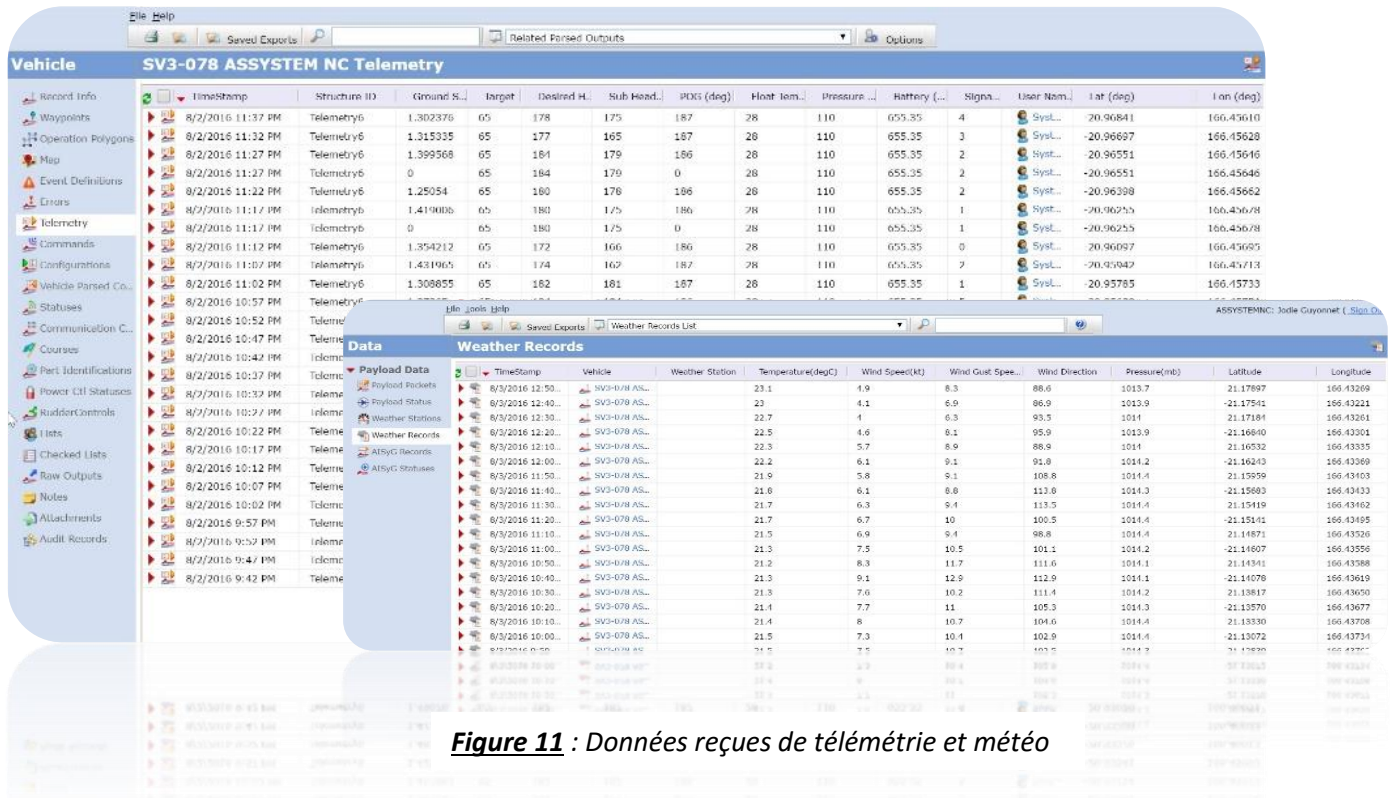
File Help

Saved Exports

Related Parsed Outputs

Options

Vehicle

SV3-078 ASSYSTEM NC Telemetry

Record Info
Waypoints
Operation Polygons
Map
Event Definitions
Errors
Telemetry
Commands
Configurations
Vehicle Parsed Co...
Statuses
Communication C...
Courses
Part Identifications
Power Ctl Statuses
RudderControls
Lists
Checked Lists
Raw Outputs
Notes
Attachements
Audit Records

| TimeStamp | Structure ID | Ground S... | Target | Desired H... | Sub Head... | PDG (deg) | Float Tem... | Pressure ... | Battery (... | Signa... | User Nam... | Lat (deg) | Lon (deg) |
|---|---|---|---|---|---|---|---|---|---|---|---|---|---|
| 8/2/2016 11:37 PM | Telemetry6 | 1.302376 | 65 | 178 | 175 | 187 | 28 | 110 | 655.35 | 4 | Syst... | -20.96841 | 166.45610 |
| 8/2/2016 11:32 PM | Telemetry6 | 1.315335 | 65 | 177 | 165 | 187 | 28 | 110 | 655.35 | 3 | Syst... | -20.96697 | 166.45628 |
| 8/2/2016 11:27 PM | Telemetry6 | 1.399568 | 65 | 184 | 179 | 186 | 28 | 110 | 655.35 | 2 | Syst... | -20.96551 | 166.45646 |
| 8/2/2016 11:27 PM | Telemetry6 | 0 | 65 | 184 | 179 | 0 | 28 | 110 | 655.35 | 2 | Syst... | -20.96551 | 166.45646 |
| 8/2/2016 11:22 PM | Telemetry6 | 1.25054 | 65 | 180 | 178 | 186 | 28 | 110 | 655.35 | 2 | Syst... | -20.96398 | 166.45662 |
| 8/2/2016 11:17 PM | Telemetry6 | 1.419006 | 65 | 180 | 175 | 186 | 28 | 110 | 655.35 | 1 | Syst... | -20.96255 | 166.45678 |
| 8/2/2016 11:17 PM | Telemetry6 | 0 | 65 | 180 | 175 | 0 | 28 | 110 | 655.35 | 1 | Syst... | -20.96255 | 166.45678 |
| 8/2/2016 11:12 PM | Telemetry6 | 1.354212 | 65 | 172 | 166 | 186 | 28 | 110 | 655.35 | 0 | Syst... | -20.96097 | 166.45695 |
| 8/2/2016 11:07 PM | Telemetry6 | 1.431965 | 65 | 174 | 162 | 187 | 28 | 110 | 655.35 | 2 | Syst... | -20.95942 | 166.45713 |
| 8/2/2016 11:02 PM | Telemetry6 | 1.308855 | 65 | 182 | 181 | 187 | 28 | 110 | 655.35 | 1 | Syst... | -20.95785 | 166.45733 |
| 8/2/2016 10:57 PM | Telemetry6 | | | | | | | | | | | | |
| 8/2/2016 10:52 PM | Teleme | | | | | | | | | | | | |
| 8/2/2016 10:47 PM | Teleme | | | | | | | | | | | | |
| 8/2/2016 10:42 PM | Teleme | | | | | | | | | | | | |
| 8/2/2016 10:37 PM | Teleme | | | | | | | | | | | | |
| 8/2/2016 10:32 PM | Teleme | | | | | | | | | | | | |
| 8/2/2016 10:27 PM | Teleme | | | | | | | | | | | | |
| 8/2/2016 10:22 PM | Teleme | | | | | | | | | | | | |
| 8/2/2016 10:17 PM | Teleme | | | | | | | | | | | | |
| 8/2/2016 10:12 PM | Teleme | | | | | | | | | | | | |
| 8/2/2016 10:07 PM | Teleme | | | | | | | | | | | | |
| 8/2/2016 10:02 PM | Teleme | | | | | | | | | | | | |
| 8/2/2016 9:57 PM | Teleme | | | | | | | | | | | | |
| 8/2/2016 9:52 PM | Teleme | | | | | | | | | | | | |
| 8/2/2016 9:47 PM | Teleme | | | | | | | | | | | | |
| 8/2/2016 9:42 PM | Teleme | | | | | | | | | | | | |

File Tools Help

Saved Exports

Weather Records List

ASSYSTEMNC: Jodie Guyonnet ( Sign O...

Data

Weather Records

Payload Data
Payload Packets
Payload Status
Weather Stations
Weather Records
AISyG Records
AISyG Statuses

| TimeStamp | Vehicle | Weather Station | Temperature(degC) | Wind Speed(kt) | Wind Gust Spee... | Wind Direction | Pressure(mb) | Latitude | Longitude |
|---|---|---|---|---|---|---|---|---|---|
| 8/3/2016 12:50... | SV3-078 AS... | | 23.1 | 4.9 | 8.3 | 88.6 | 1013.7 | 21.17897 | 166.43269 |
| 8/3/2016 12:40... | SV3-078 AS... | | 23 | 4.1 | 6.9 | 86.9 | 1013.9 | -21.17541 | 166.43221 |
| 8/3/2016 12:30... | SV3-078 AS... | | 22.7 | 4 | 6.3 | 93.5 | 1014 | 21.17184 | 166.43261 |
| 8/3/2016 12:20... | SV3-078 AS... | | 22.5 | 4.6 | 8.1 | 95.9 | 1013.9 | -21.16840 | 166.43301 |
| 8/3/2016 12:10... | SV3-078 AS... | | 22.3 | 5.7 | 8.9 | 88.9 | 1014 | 21.16532 | 166.43335 |
| 8/3/2016 12:00... | SV3-078 AS... | | 22.2 | 6.1 | 9.1 | 91.8 | 1014.2 | -21.16243 | 166.43369 |
| 8/3/2016 11:50... | SV3-078 AS... | | 21.9 | 5.8 | 9.1 | 108.8 | 1014.4 | -21.15959 | 166.43403 |
| 8/3/2016 11:40... | SV3-078 AS... | | 21.8 | 6.1 | 8.8 | 113.8 | 1014.3 | -21.15683 | 166.43433 |
| 8/3/2016 11:30... | SV3-078 AS... | | 21.7 | 6.3 | 9.4 | 113.5 | 1014.4 | -21.15419 | 166.43462 |
| 8/3/2016 11:20... | SV3-078 AS... | | 21.7 | 6.7 | 10 | 100.5 | 1014.4 | -21.15141 | 166.43495 |
| 8/3/2016 11:10... | SV3-078 AS... | | 21.5 | 6.9 | 9.4 | 98.8 | 1014.4 | 21.14871 | 166.43526 |
| 8/3/2016 11:00... | SV3-078 AS... | | 21.3 | 7.5 | 10.5 | 101.1 | 1014.2 | -21.14607 | 166.43556 |
| 8/3/2016 10:50... | SV3-078 AS... | | 21.2 | 8.3 | 11.7 | 111.6 | 1014.1 | -21.14341 | 166.43588 |
| 8/3/2016 10:40... | SV3-078 AS... | | 21.3 | 9.1 | 12.9 | 112.9 | 1014.1 | -21.14078 | 166.43619 |
| 8/3/2016 10:30... | SV3-078 AS... | | 21.3 | 7.6 | 10.2 | 111.4 | 1014.2 | -21.13817 | 166.43650 |
| 8/3/2016 10:20... | SV3-078 AS... | | 21.4 | 7.7 | 11 | 105.3 | 1014.3 | -21.13570 | 166.43677 |
| 8/3/2016 10:10... | SV3-078 AS... | | 21.4 | 8 | 10.7 | 104.6 | 1014.4 | -21.13330 | 166.43708 |
| 8/3/2016 10:00... | SV3-078 AS... | | 21.5 | 7.3 | 10.4 | 102.9 | 1014.4 | -21.13072 | 166.43734 |

***Figure 11*** *: Données reçues de télémétrie et météo*